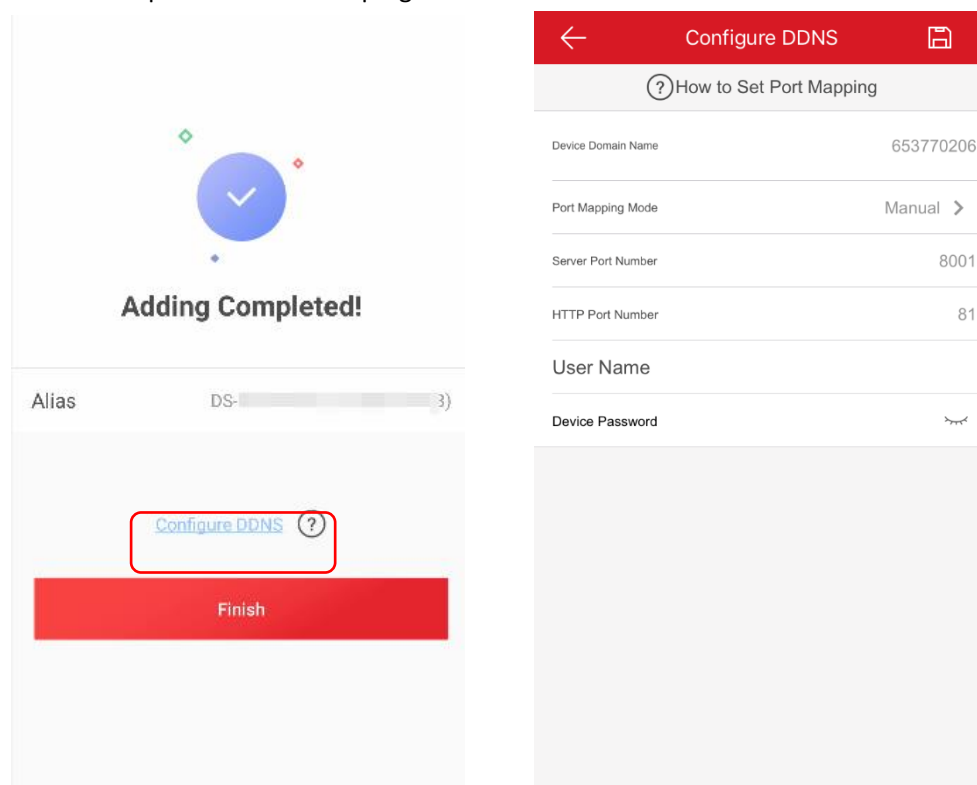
Adding Completed!

Alias DS-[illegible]3)

Configure DDNS ?

Finish

Configure DDNS

? How to Set Port Mapping

Device Domain Name 653770206

Port Mapping Mode Manual >

Server Port Number 8001

HTTP Port Number 81

User Name

Device Password